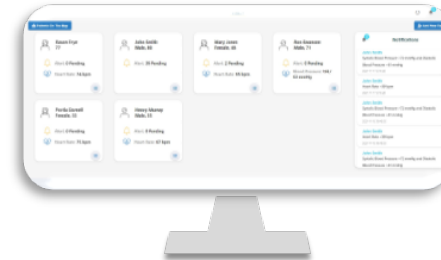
Jason Frye
77
Alert: 0 Pending
Heart Rate: 76 bpm

John Smith
Male, 80
Alert: 20 Pending

Mary Jones
Female, 56
Alert: 2 Pending
Heart Rate: 60 bpm

Rex Dawson
Male, 71
Alert: 3 Pending
Blood Pressure: 146 / 83 mmHg

Portia Darnell
Female, 72
Alert: 0 Pending
Heart Rate: 75 bpm

Henry Murray
Male, 73
Alert: 3 Pending
Heart Rate: 87 bpm

Notifications
John Smith
Heart Rate: 68 bpm
John Smith
Blood Pressure
John Smith
John Smith
Blood Pressure
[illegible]